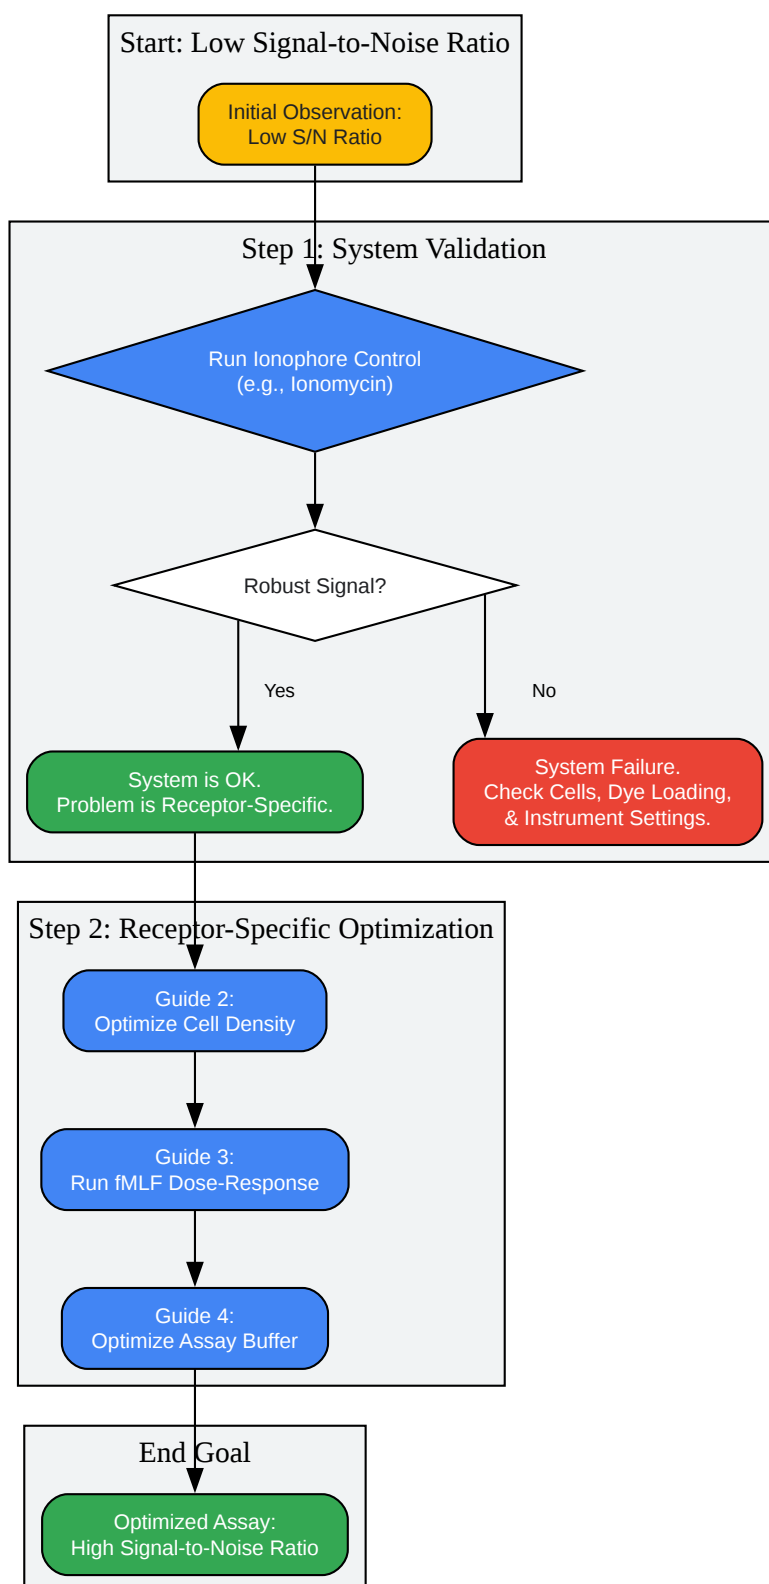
Start: Low Signal-to-Noise Ratio

Initial Observation: Low S/N Ratio

Step 1: System Validation

Run Ionophore Control (e.g., Ionomycin)

Robust Signal?

Yes

No

System is OK. Problem is Receptor-Specific.

System Failure. Check Cells, Dye Loading, & Instrument Settings.

Step 2: Receptor-Specific Optimization

Guide 2: Optimize Cell Density

Guide 3: Run fMLF Dose-Response

Guide 4: Optimize Assay Buffer

End Goal

Optimized Assay: High Signal-to-Noise Ratio